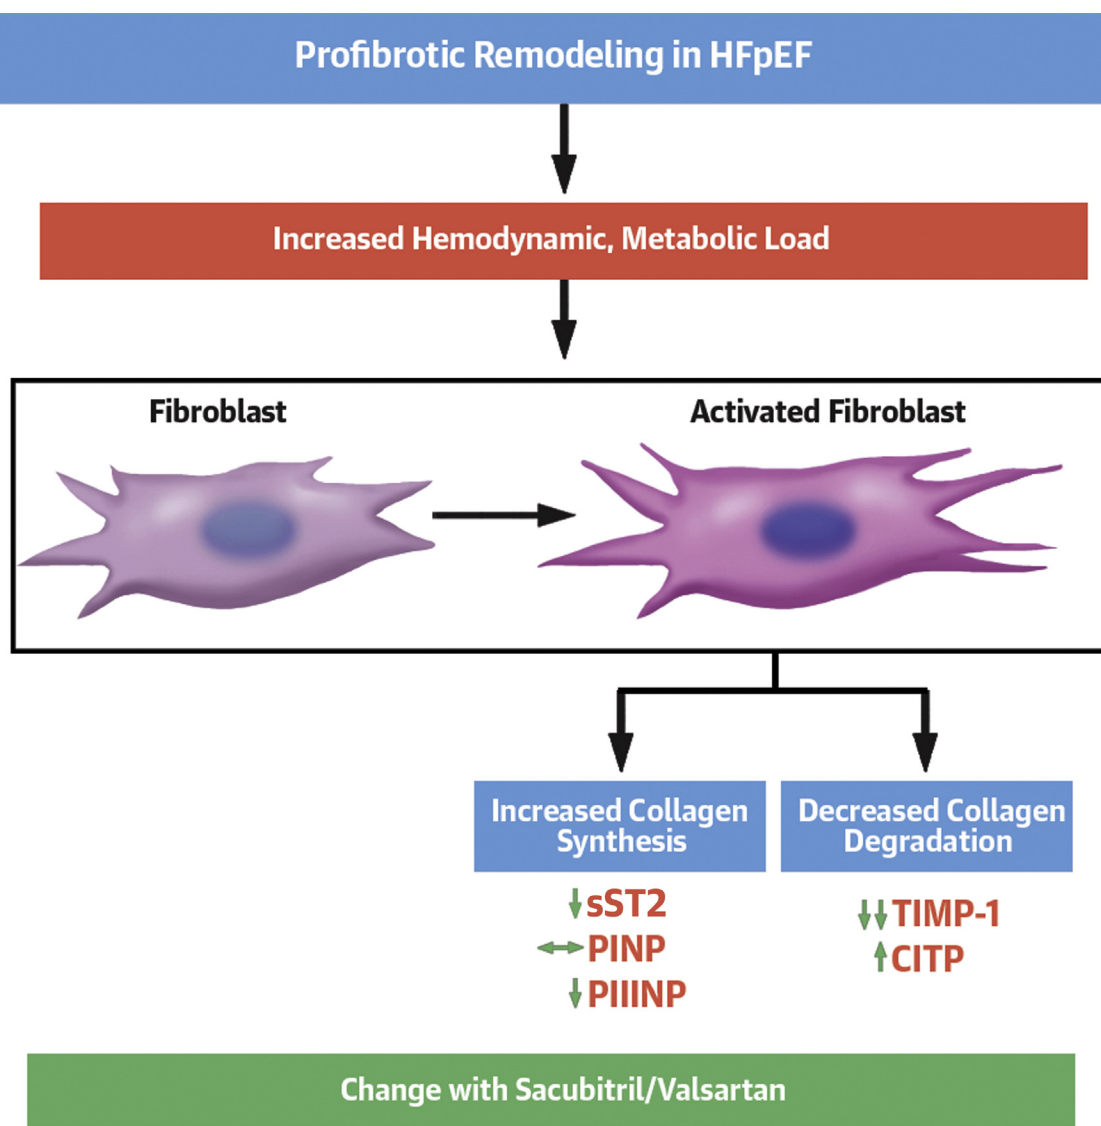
Profibrotic Remodeling in HFpEF

Increased Hemodynamic, Metabolic Load

Fibroblast

Activated Fibroblast

Increased Collagen Synthesis

↓sST2
↔PINP
↓PIIINP

Decreased Collagen Degradation

↓↓TIMP-1
↑CITP

Change with Sacubitril/Valsartan